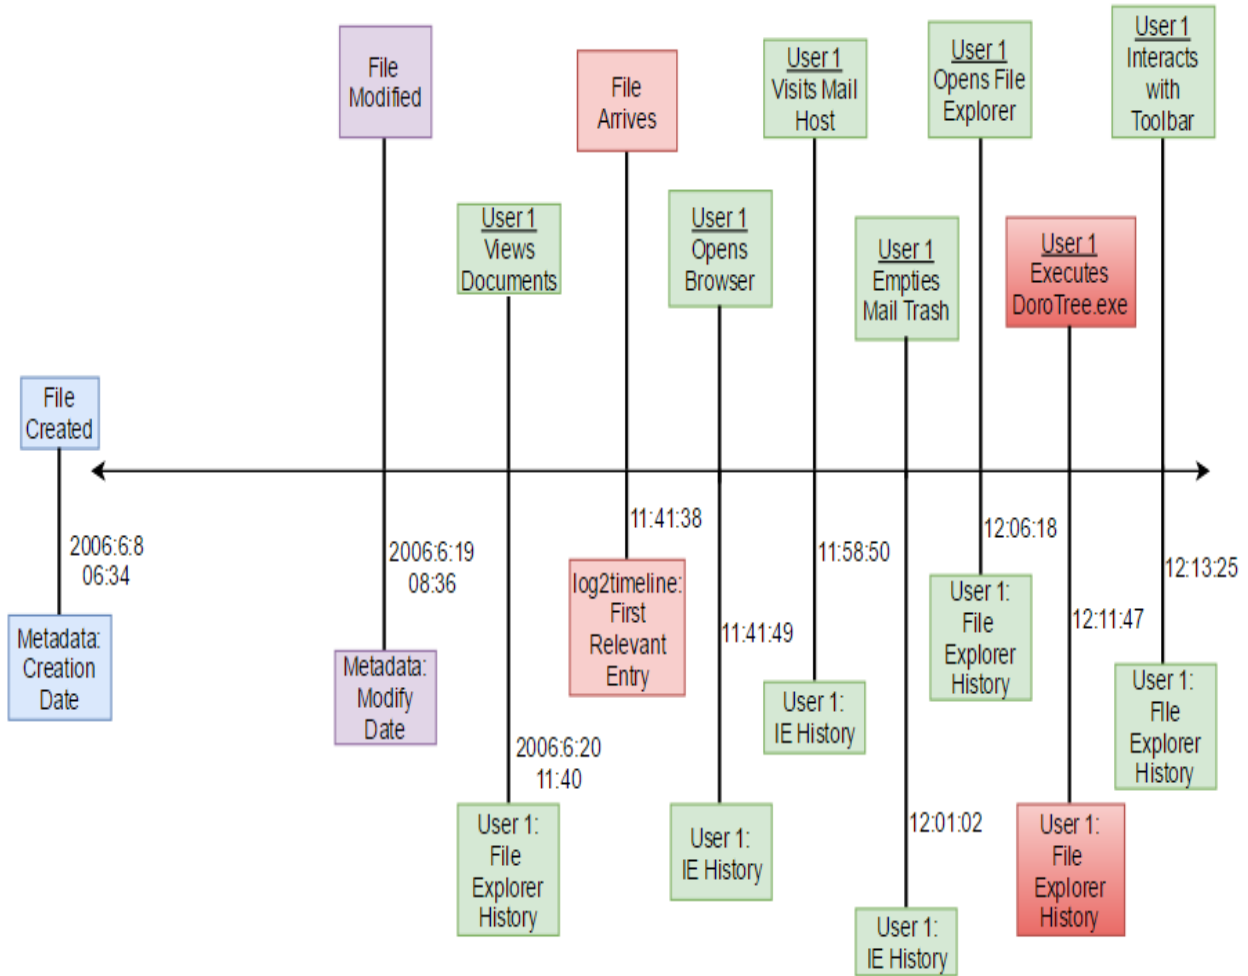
File Modified

File Arrives

User 1 Visits Mail Host

User 1 Opens File Explorer

User 1 Interacts with Toolbar

User 1 Views Documents

User 1 Opens Browser

User 1 Empties Mail Trash

User 1 Executes DoroTree.exe

File Created

2006:6:8 06:34

Metadata: Creation Date

2006:6:19 08:36

Metadata: Modify Date

2006:6:20 11:40

User 1: File Explorer History

11:41:38

log2timeline: First Relevant Entry

11:41:49

User 1: IE History

11:58:50

User 1: IE History

12:01:02

User 1: IE History

12:06:18

User 1: File Explorer History

12:11:47

User 1: File Explorer History

12:13:25

User 1: FIle Explorer History